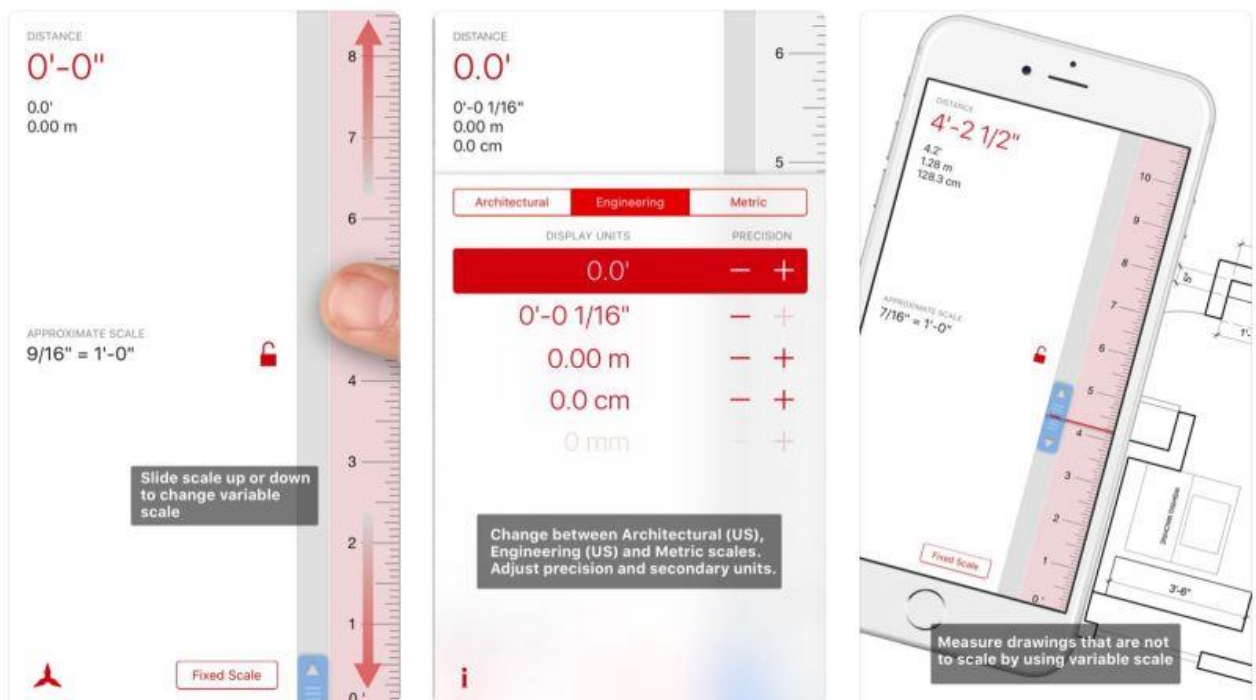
DISTANCE
0'-0"

0.0'
0.00 m

APPROXIMATE SCALE
9/16" = 1'-0"

Slide scale up or down to change variable scale

Fixed Scale

8
7
6
4
3
2
1
0'

DISTANCE
0.0'

0'-0 1/16"
0.00 m
0.0 cm

6
5

| Architectural | Engineering | Metric |
|---|---|---|

DISPLAY UNITS PRECISION
0.0' − +
0'-0 1/16" − +
0.00 m − +
0.0 cm − +
0 mm − +

Change between Architectural (US), Engineering (US) and Metric scales. Adjust precision and secondary units.

i

DISTANCE
4'-2 1/2"
4.2'
1.28 m
128.3 cm

APPROXIMATE SCALE
7/16" = 1'-0"

Fixed Scale

10
9
8
7
6
5
4
3
2
1
0'

3'-6"

Measure drawings that are not to scale by using variable scale